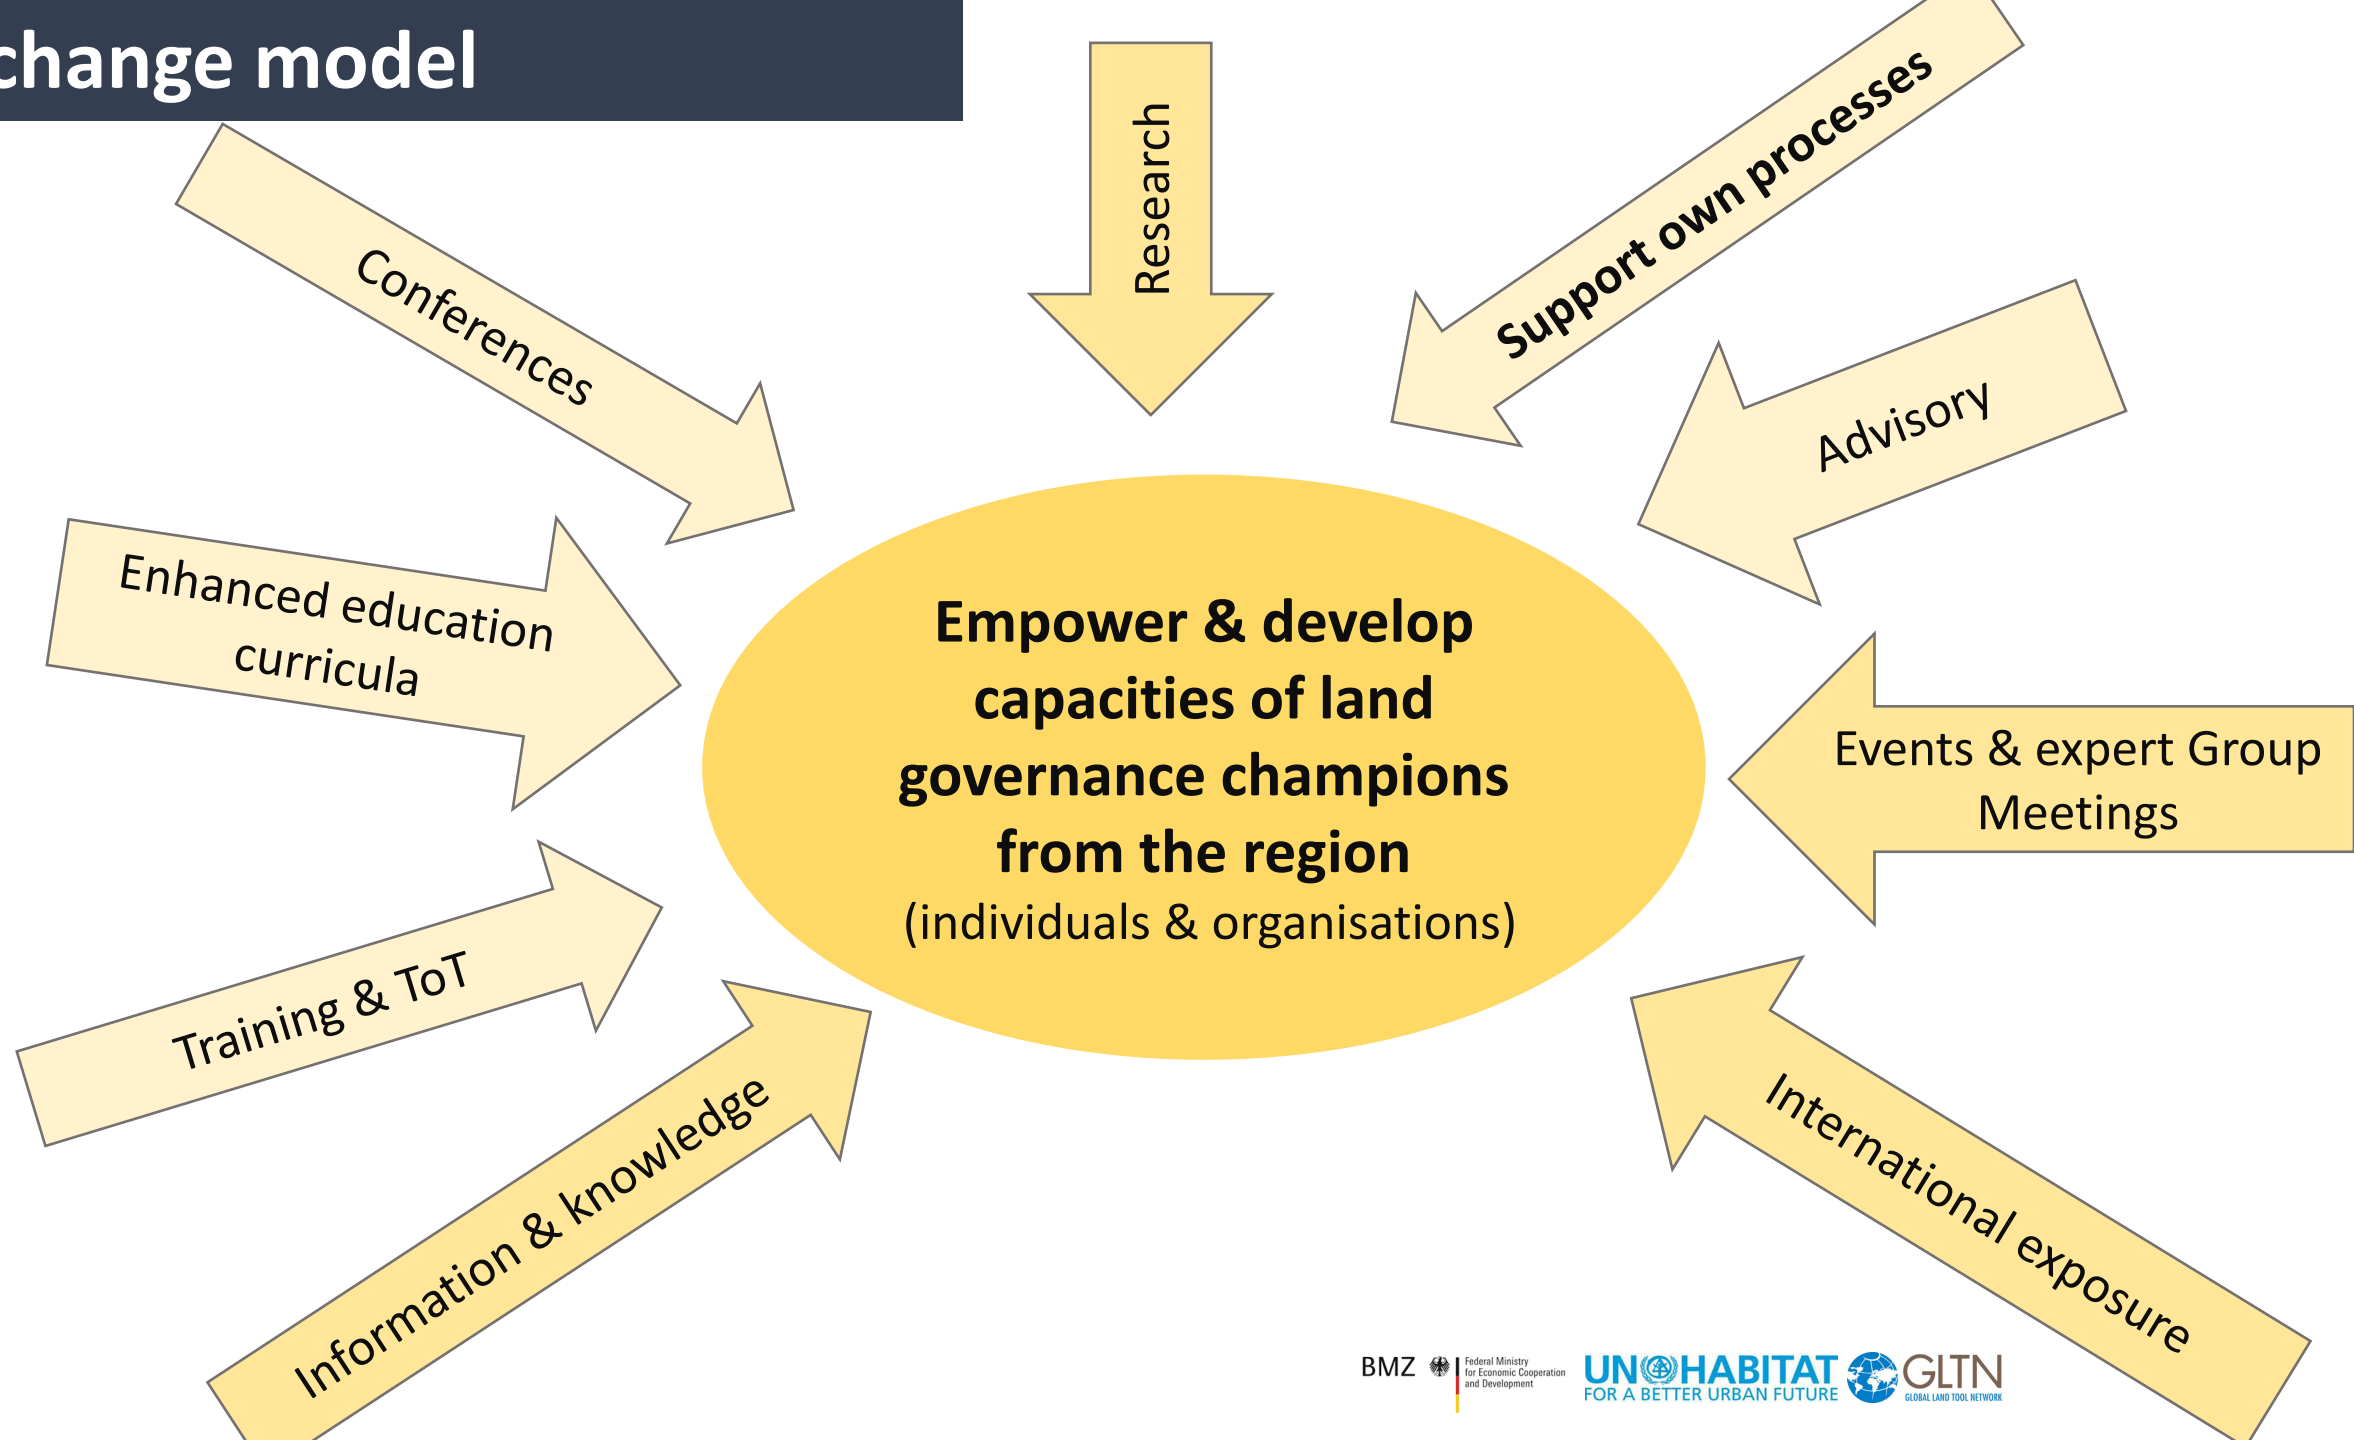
change model

Conferences

Research

Support own processes

Advisory

Enhanced education curricula

Empower & develop capacities of land governance champions from the region
(individuals & organisations)

Events & expert Group Meetings

Training & ToT

Information & knowledge

International exposure

BMZ Federal Ministry for Economic Cooperation and Development

UN HABITAT FOR A BETTER URBAN FUTURE

GLTN GLOBAL LAND TOOL NETWORK